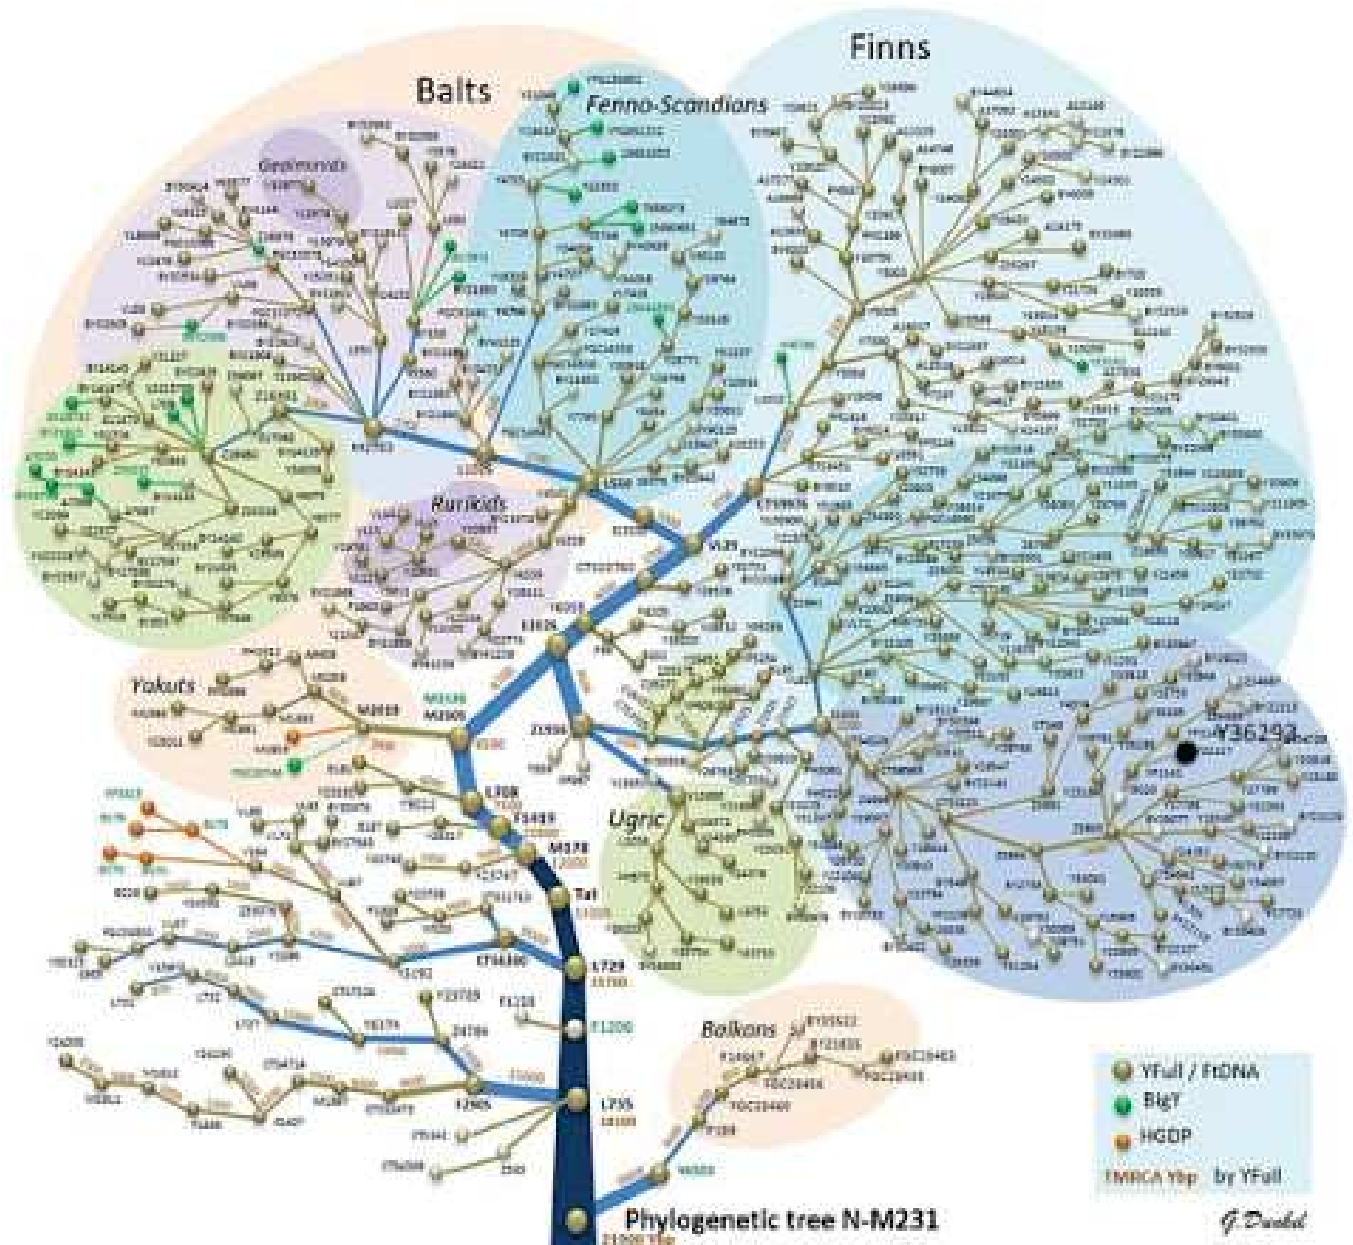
Finns

Balts

Fenno-Scandians

Gediminids

Rurikids

Yakuts

Ugric

Balkans

Y36292

M2019

M2300

Z1936

L708

Y3469

M178

Tat

L729

F1206

L735

VL29

L1025

CTS10760

CTS6380

Z1925

YFull / FTDNA

BigY

HGDP

TMRCA Ybp by YFull

Phylogenetic tree N-M231

G.Dudel